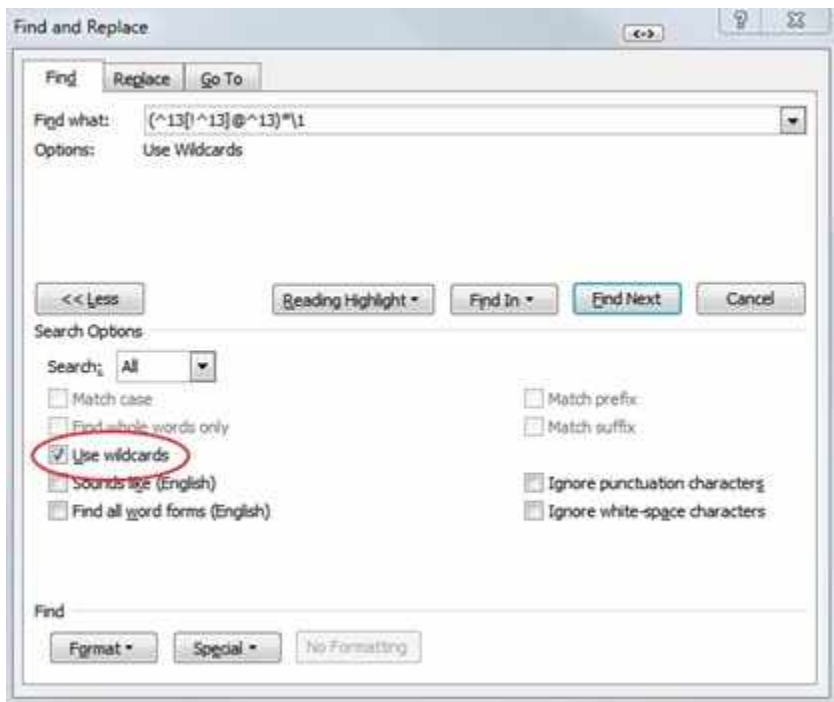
Find and Replace

?

Find

Replace

Go To

Find what: (^13[!^13]@^13)*\1

Options: Use Wildcards

<< Less

Reading Highlight

Find In

Find Next

Cancel

Search Options

Search: All

Match case

Find whole words only

Use wildcards

Sounds like (English)

Find all word forms (English)

Match prefix

Match suffix

Ignore punctuation characters

Ignore white-space characters

Find

Format

Special

No Formatting